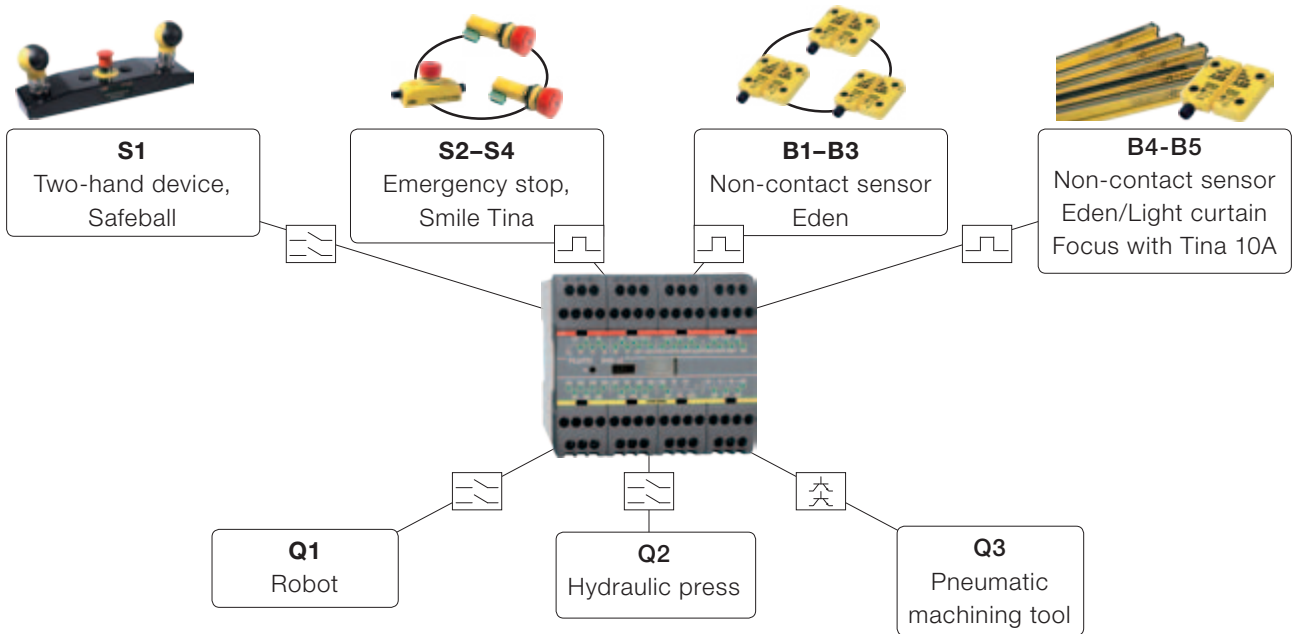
**S1**
Two-hand device, Safeball

**S2–S4**
Emergency stop, Smile Tina

**B1–B3**
Non-contact sensor Eden

**B4-B5**
Non-contact sensor Eden/Light curtain Focus with Tina 10A

**Q1**
Robot

**Q2**
Hydraulic press

**Q3**
Pneumatic machining tool